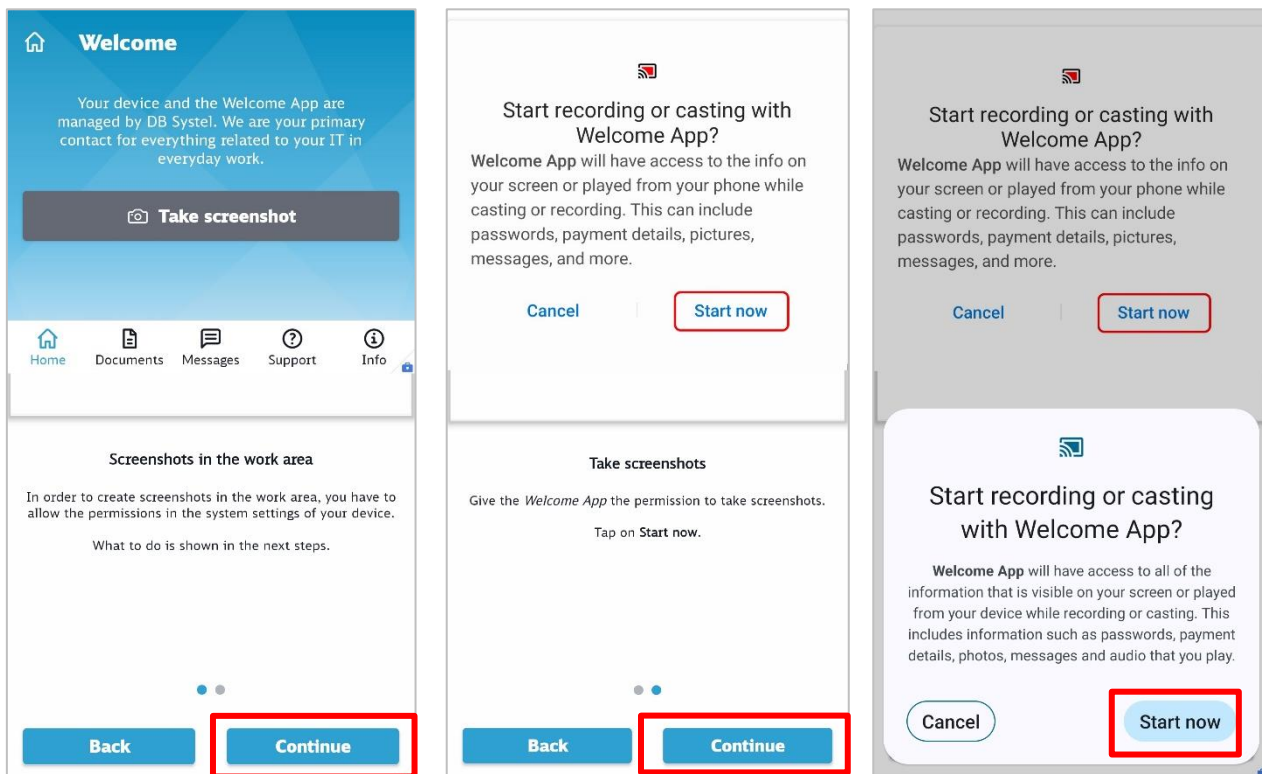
Welcome

Your device and the Welcome App are managed by DB Systel. We are your primary contact for everything related to your IT in everyday work.

Take screenshot

Home Documents Messages Support Info

Screenshots in the work area

In order to create screenshots in the work area, you have to allow the permissions in the system settings of your device.

What to do is shown in the next steps.

Back Continue

Start recording or casting with Welcome App?

Welcome App will have access to the info on your screen or played from your phone while casting or recording. This can include passwords, payment details, pictures, messages, and more.

Cancel Start now

Take screenshots

Give the Welcome App the permission to take screenshots.

Tap on Start now.

Back Continue

Start recording or casting with Welcome App?

Welcome App will have access to the info on your screen or played from your phone while casting or recording. This can include passwords, payment details, pictures, messages, and more.

Cancel Start now

Start recording or casting with Welcome App?

Welcome App will have access to all of the information that is visible on your screen or played from your device while recording or casting. This includes information such as passwords, payment details, photos, messages and audio that you play.

Cancel Start now